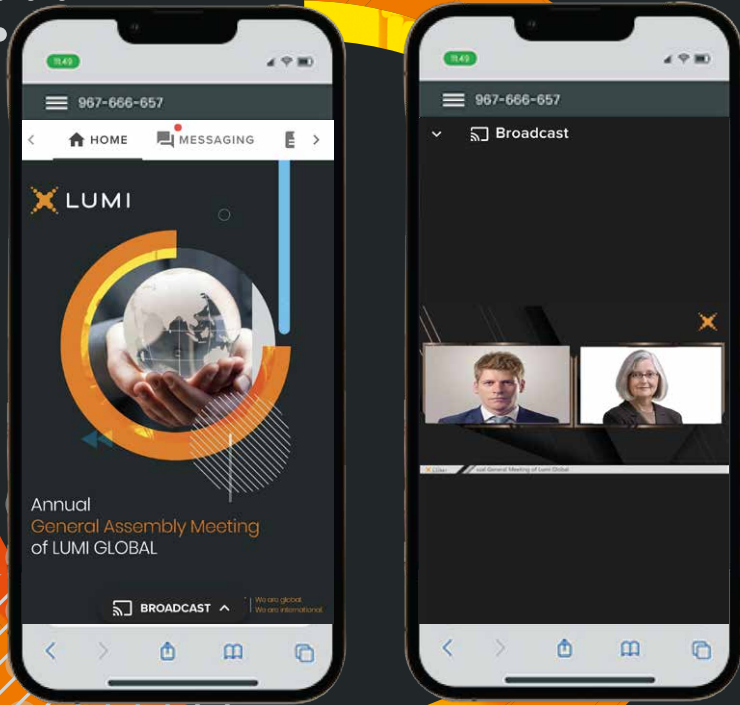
11:49

967-666-657

HOME MESSAGING

LUMI

Annual
General Assembly Meeting
of LUMI GLOBAL

BROADCAST

We are global
We are international

11:49

967-666-657

Broadcast

LUMI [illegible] General Meeting of Lumi Global